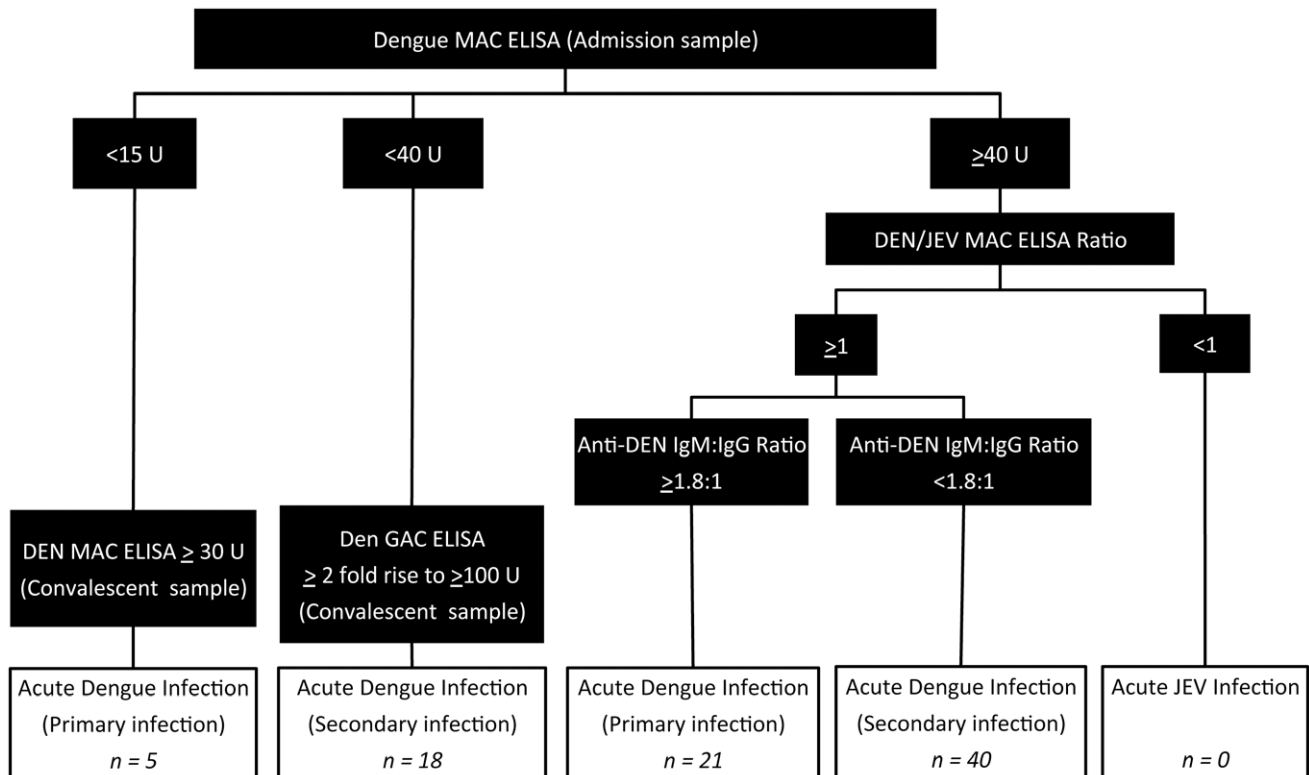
Dengue MAC ELISA (Admission sample)

<15 U

<40 U

$\geq$40 U

DEN/JEV MAC ELISA Ratio

$\geq$1

<1

Anti-DEN IgM:IgG Ratio $\geq$1.8:1

Anti-DEN IgM:IgG Ratio <1.8:1

DEN MAC ELISA $\geq$ 30 U (Convalescent sample)

Den GAC ELISA $\geq$ 2 fold rise to $\geq$100 U (Convalescent sample)

Acute Dengue Infection (Primary infection) $n = 5$

Acute Dengue Infection (Secondary infection) $n = 18$

Acute Dengue Infection (Primary infection) $n = 21$

Acute Dengue Infection (Secondary infection) $n = 40$

Acute JEV Infection $n = 0$